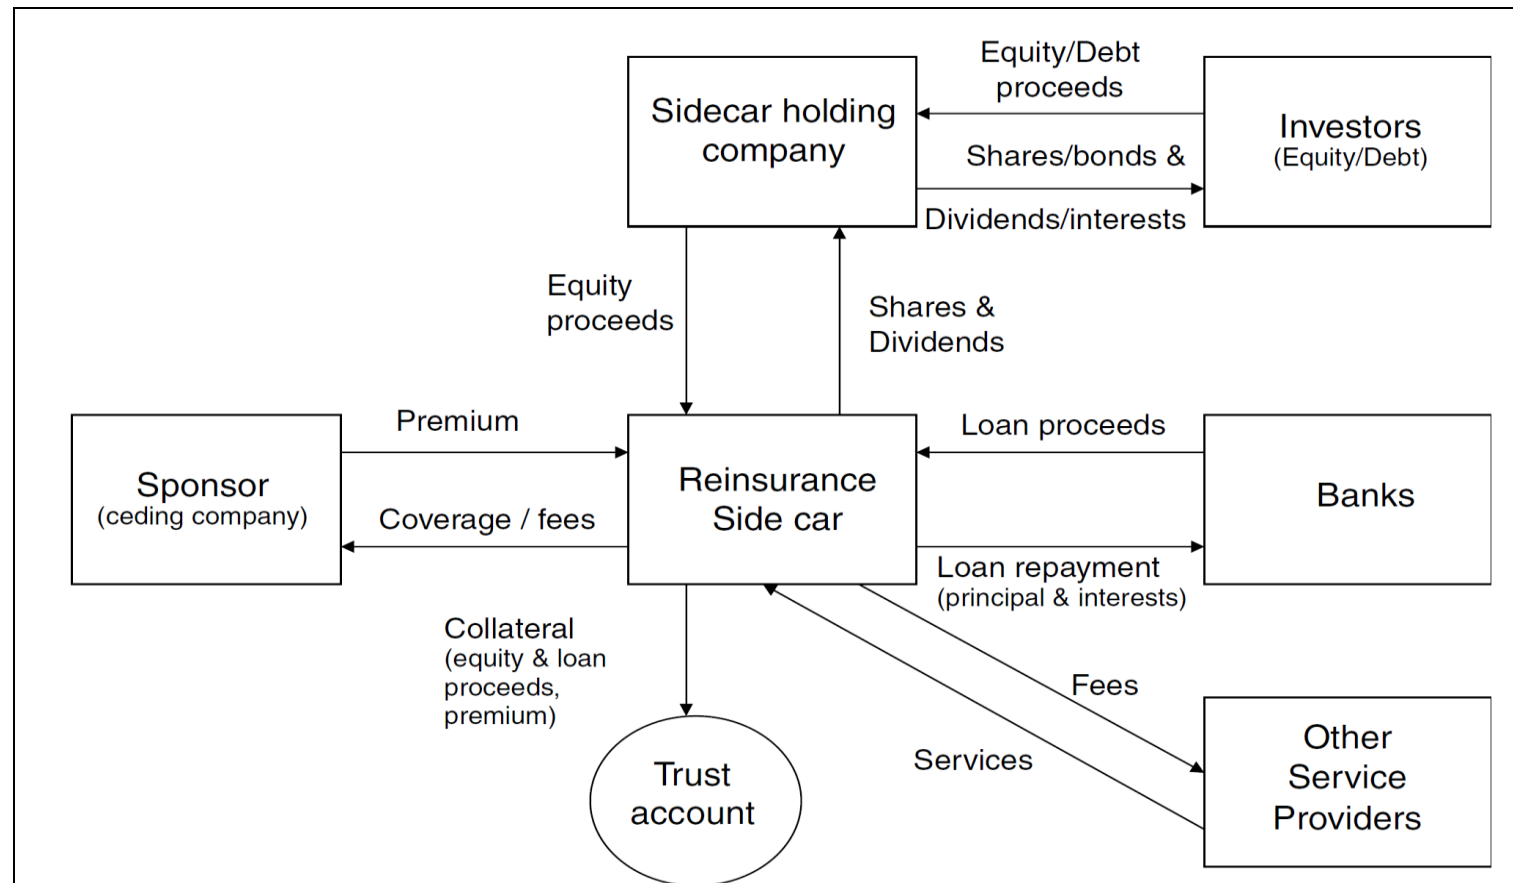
Sidecar holding company

Equity/Debt proceeds

Investors
(Equity/Debt)

Shares/bonds &

Dividends/interests

Equity proceeds

Shares & Dividends

Premium

Loan proceeds

Sponsor
(ceding company)

Reinsurance Side car

Banks

Coverage / fees

Loan repayment
(principal & interests)

Collateral
(equity & loan proceeds, premium)

Fees

Services

Trust account

Other Service Providers